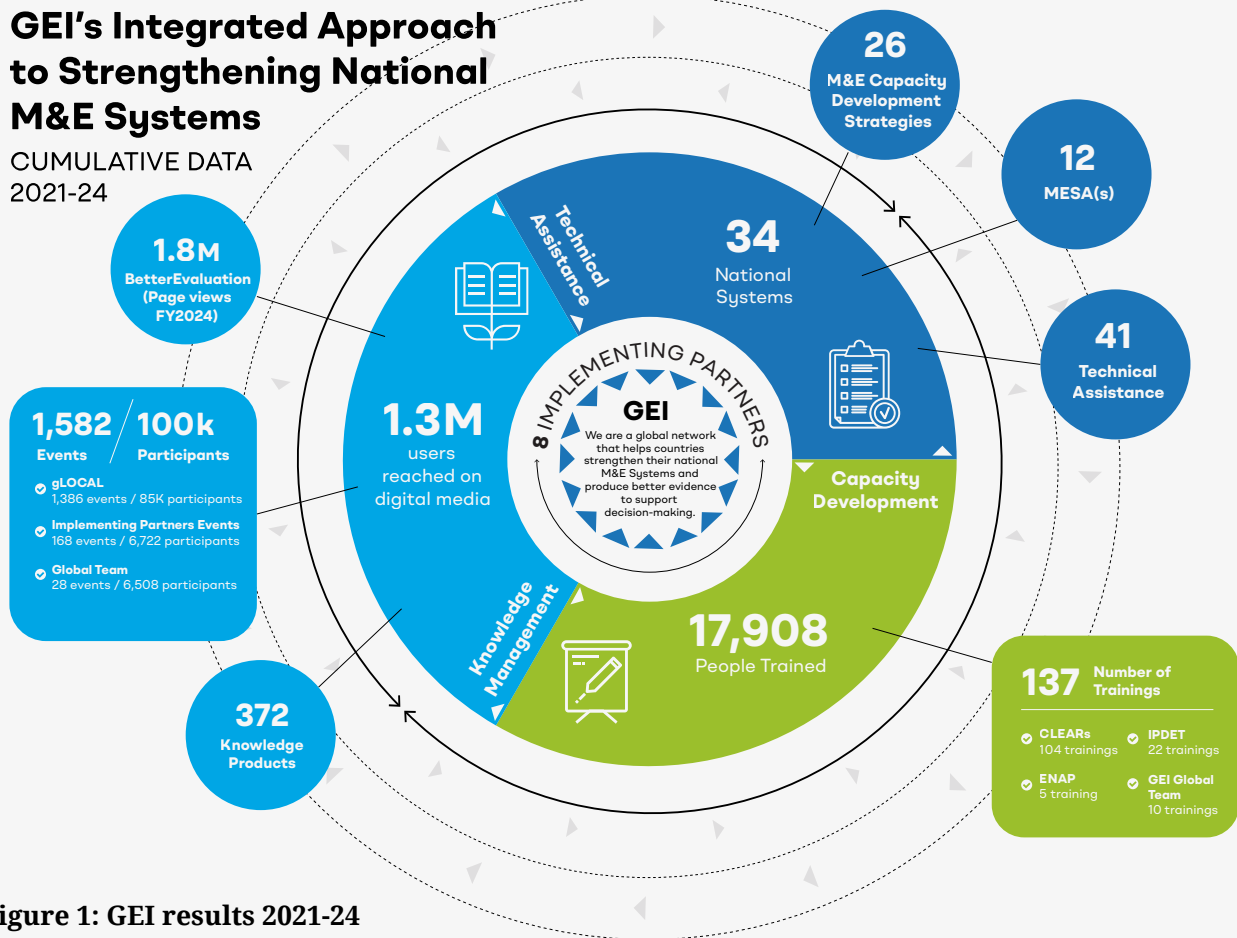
GEI's Integrated Approach to Strengthening National M&E Systems

CUMULATIVE DATA 2021-24

26
M&E Capacity Development Strategies

12
MESA(s)

41
Technical Assistance

1.8M
BetterEvaluation (Page views FY2024)

1,582
Events

100k
Participants

gLOCAL
1,386 events / 85K participants

Implementing Partners Events
168 events / 6,722 participants

Global Team
28 events / 6,508 participants

Technical Assistance

34
National Systems

1.3M
users reached on digital media

8 IMPLEMENTING PARTNERS

GEI
We are a global network that helps countries strengthen their national M&E Systems and produce better evidence to support decision-making.

Capacity Development

Knowledge Management

17,908
People Trained

372
Knowledge Products

137
Number of Trainings

CLEARs
104 trainings

IPDET
22 trainings

ENAP
5 training

GEI Global Team
10 trainings

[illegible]igure 1: GEI results 2021-24